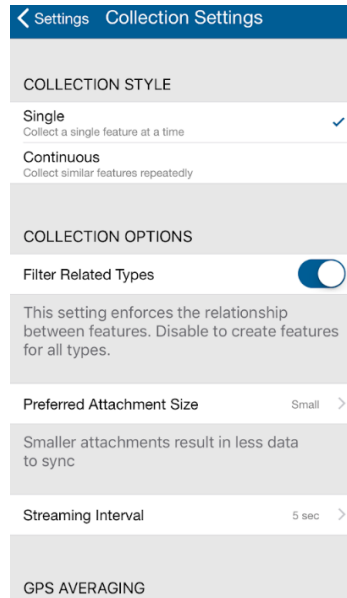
Settings Collection Settings

COLLECTION STYLE

Single
Collect a single feature at a time

Continuous
Collect similar features repeatedly

COLLECTION OPTIONS

Filter Related Types

This setting enforces the relationship between features. Disable to create features for all types.

Preferred Attachment Size Small

Smaller attachments result in less data to sync

Streaming Interval 5 sec

GPS AVERAGING